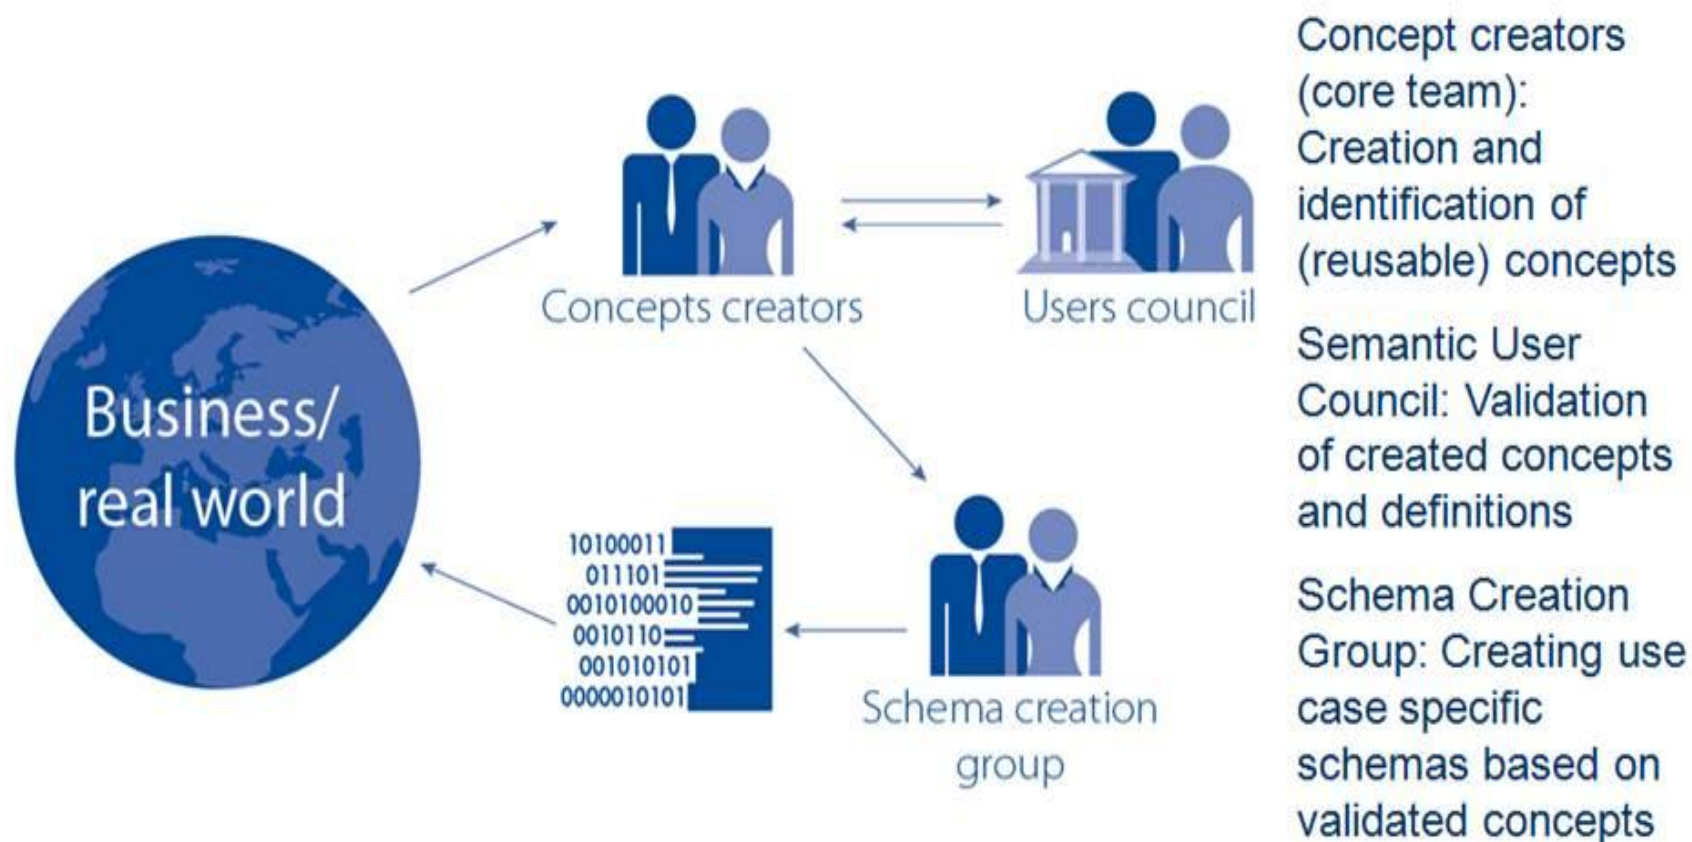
Business/
real world

Concepts creators

Users council

10100011
011101
0010100010
0010110
001010101
0000010101

Schema creation group

Concept creators (core team): Creation and identification of (reusable) concepts

Semantic User Council: Validation of created concepts and definitions

Schema Creation Group: Creating use case specific schemas based on validated concepts